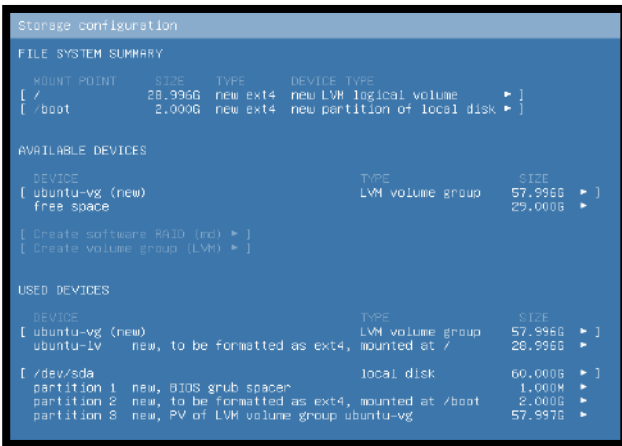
Storage configuration

FILE SYSTEM SUMMARY

| MOUNT POINT | SIZE | TYPE | DEVICE TYPE | |
|---|---|---|---|---|
| [ / | 28.996G | new ext4 | new LVM logical volume | ► ] |
| [ /boot | 2.000G | new ext4 | new partition of local disk | ► ] |

AVAILABLE DEVICES

| DEVICE | TYPE | SIZE | |
|---|---|---|---|
| [ ubuntu-vg (new) | LVM volume group | 57.996G | ► ] |
| free space | | 29.000G | ► |

[ Create software RAID (md) ► ]
[ Create volume group (LVM) ► ]

USED DEVICES

| DEVICE | TYPE | SIZE | |
|---|---|---|---|
| [ ubuntu-vg (new) | LVM volume group | 57.996G | ► ] |
| ubuntu-lv new, to be formatted as ext4, mounted at / | | 28.996G | ► |
| [ /dev/sda | local disk | 60.000G | ► ] |
| partition 1 new, BIOS grub spacer | | 1.000M | ► |
| partition 2 new, to be formatted as ext4, mounted at /boot | | 2.000G | ► |
| partition 3 new, PV of LVM volume group ubuntu-vg | | 57.997G | ► |